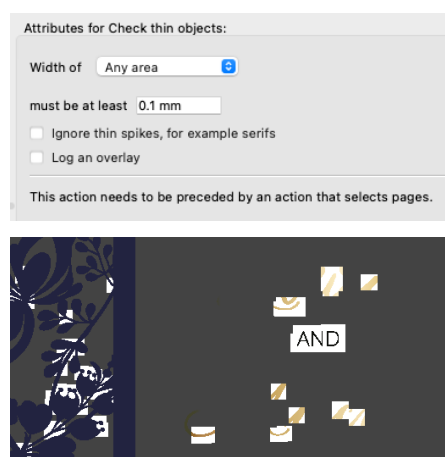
Attributes for Check thin objects:

Width of Any area

must be at least 0.1 mm

Ignore thin spikes, for example serifs

Log an overlay

This action needs to be preceded by an action that selects pages.

AND